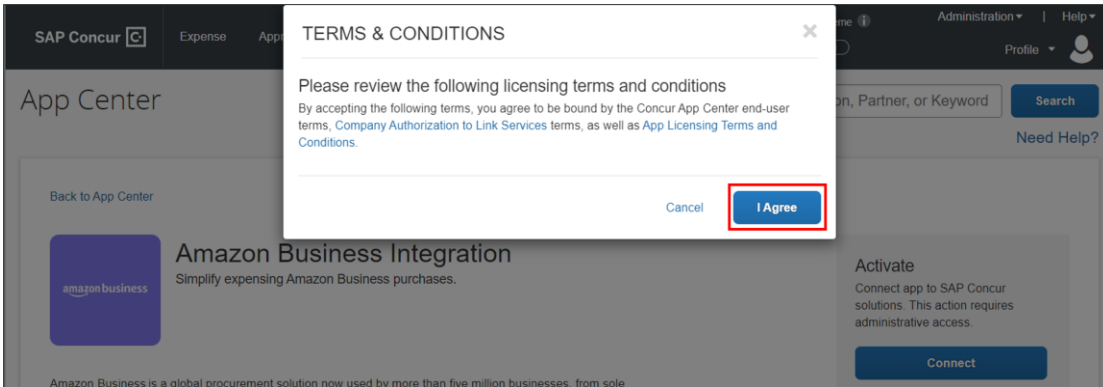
SAP Concur C Expense App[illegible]

me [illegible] Administration ▾ | Help ▾

Profile ▾

App Center

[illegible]n, Partner, or Keyword Search

Need Help?

TERMS & CONDITIONS ×

Please review the following licensing terms and conditions

By accepting the following terms, you agree to be bound by the Concur App Center end-user terms, Company Authorization to Link Services terms, as well as App Licensing Terms and Conditions.

Cancel I Agree

Back to App Center

amazon business

Amazon Business Integration

Simplify expensing Amazon Business purchases.

Activate

Connect app to SAP Concur solutions. This action requires administrative access.

Connect

Amazon Business is a global procurement solution now used by more than five million businesses, from sole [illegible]